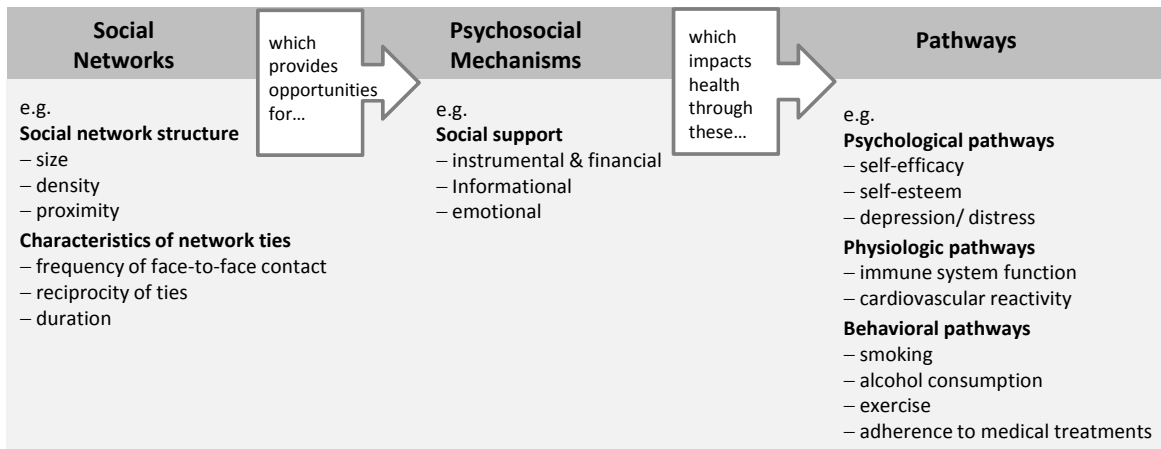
Social Networks

which provides opportunities for…

Psychosocial Mechanisms

which impacts health through these…

Pathways

e.g.
**Social network structure**
– size
– density
– proximity

**Characteristics of network ties**
– frequency of face-to-face contact
– reciprocity of ties
– duration

e.g.
**Social support**
– instrumental & financial
– Informational
– emotional

e.g.
**Psychological pathways**
– self-efficacy
– self-esteem
– depression/ distress

**Physiologic pathways**
– immune system function
– cardiovascular reactivity

**Behavioral pathways**
– smoking
– alcohol consumption
– exercise
– adherence to medical treatments